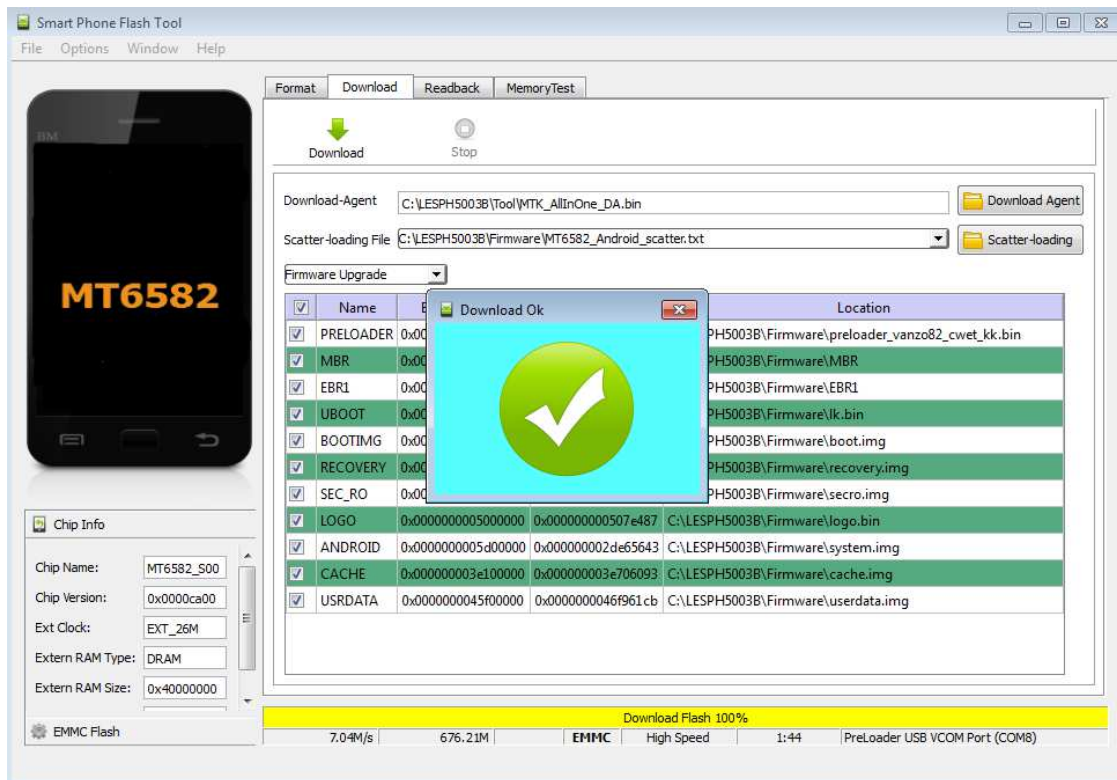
Smart Phone Flash Tool

File Options Window Help

BM

MT6582

Format Download Readback MemoryTest

Download Stop

Download-Agent C:\LESPH5003B\Tool\MTK_AllInOne_DA.bin Download Agent

Scatter-loading File C:\LESPH5003B\Firmware\MT6582_Android_scatter.txt Scatter-loading

Firmware Upgrade

Download Ok

| ☑ | Name | B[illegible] | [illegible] | Location |
|---|---|---|---|---|
| ☑ | PRELOADER | 0x00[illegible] | | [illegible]PH5003B\Firmware\preloader_vanzo82_cwet_kk.bin |
| ☑ | MBR | 0x00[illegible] | | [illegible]PH5003B\Firmware\MBR |
| ☑ | EBR1 | 0x00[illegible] | | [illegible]PH5003B\Firmware\EBR1 |
| ☑ | UBOOT | 0x00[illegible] | | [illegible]PH5003B\Firmware\lk.bin |
| ☑ | BOOTIMG | 0x00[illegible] | | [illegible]PH5003B\Firmware\boot.img |
| ☑ | RECOVERY | 0x00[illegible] | | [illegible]PH5003B\Firmware\recovery.img |
| ☑ | SEC_RO | 0x00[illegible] | | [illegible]PH5003B\Firmware\secro.img |
| ☑ | LOGO | 0x0000000005000000 | 0x000000000507e487 | C:\LESPH5003B\Firmware\logo.bin |
| ☑ | ANDROID | 0x0000000005d00000 | 0x000000002de65643 | C:\LESPH5003B\Firmware\system.img |
| ☑ | CACHE | 0x000000003e100000 | 0x000000003e706093 | C:\LESPH5003B\Firmware\cache.img |
| ☑ | USRDATA | 0x0000000045f00000 | 0x0000000046f961cb | C:\LESPH5003B\Firmware\userdata.img |

Chip Info

Chip Name: MT6582_S00
Chip Version: 0x0000ca00
Ext Clock: EXT_26M
Extern RAM Type: DRAM
Extern RAM Size: 0x40000000

EMMC Flash

Download Flash 100%

7.04M/s 676.21M EMMC High Speed 1:44 PreLoader USB VCOM Port (COM8)